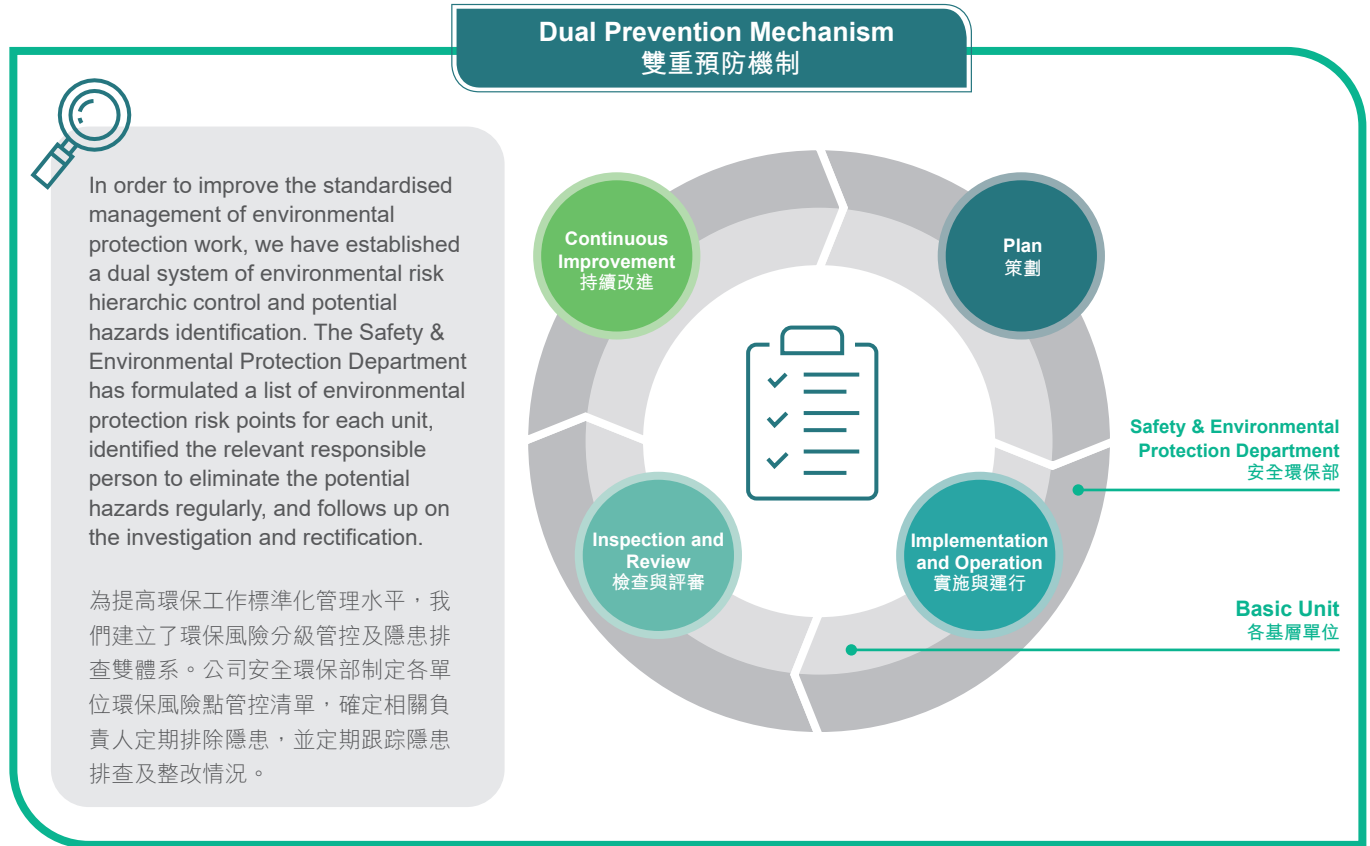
Dual Prevention Mechanism
雙重預防機制

In order to improve the standardised management of environmental protection work, we have established a dual system of environmental risk hierarchic control and potential hazards identification. The Safety & Environmental Protection Department has formulated a list of environmental protection risk points for each unit, identified the relevant responsible person to eliminate the potential hazards regularly, and follows up on the investigation and rectification.

為提高環保工作標準化管理水平，我們建立了環保風險分級管控及隱患排查雙體系。公司安全環保部制定各單位環保風險點管控清單，確定相關負責人定期排除隱患，並定期跟踪隱患排查及整改情況。

Continuous Improvement
持續改進

Plan
策劃

Inspection and Review
檢查與評審

Implementation and Operation
實施與運行

Safety & Environmental Protection Department
安全環保部

Basic Unit
各基層單位